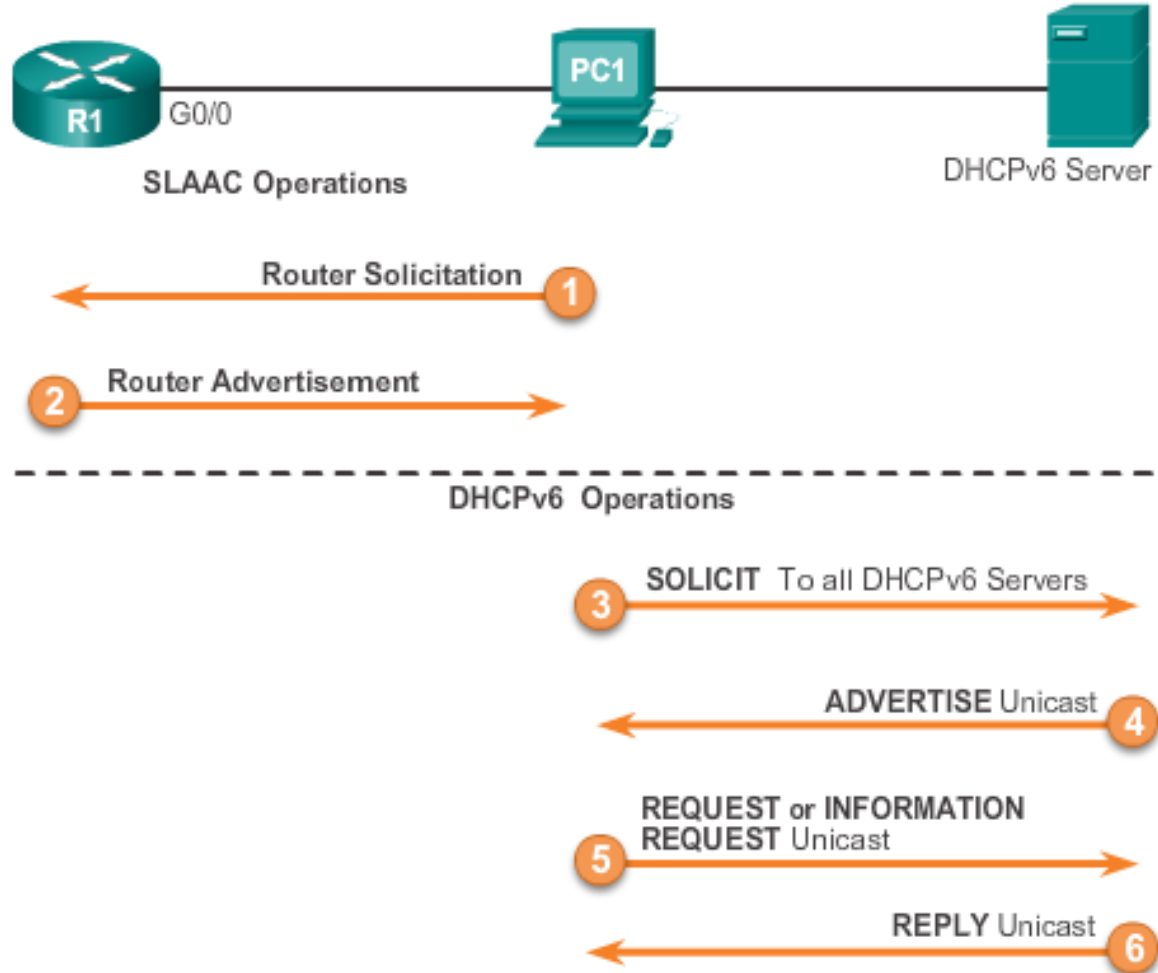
R1
G0/0
PC1
DHCPv6 Server

SLAAC Operations

Router Solicitation
1

2
Router Advertisement

DHCPv6 Operations

3
SOLICIT To all DHCPv6 Servers

ADVERTISE Unicast
4

5
REQUEST or INFORMATION REQUEST Unicast

REPLY Unicast
6